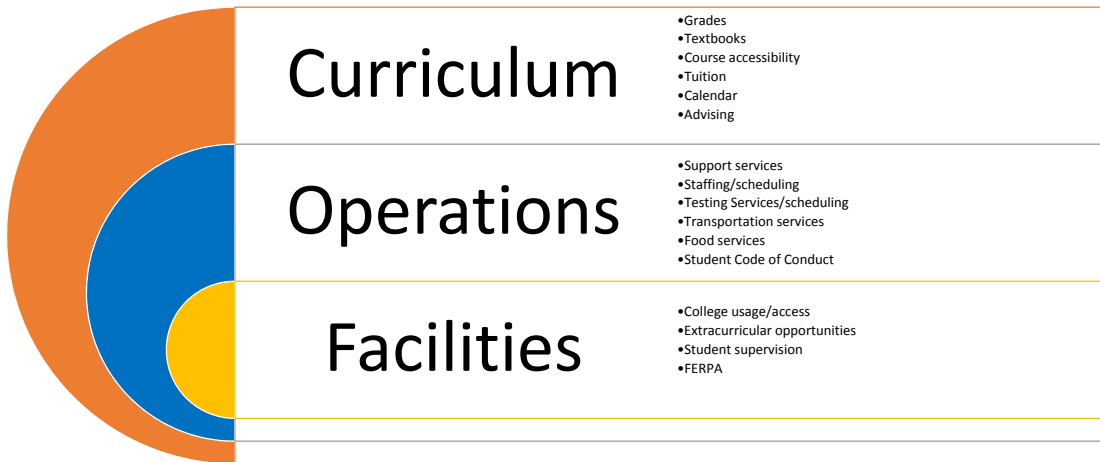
Curriculum

•Grades
•Textbooks
•Course accessibility
•Tuition
•Calendar
•Advising

Operations

•Support services
•Staffing/scheduling
•Testing Services/scheduling
•Transportation services
•Food services
•Student Code of Conduct

Facilities

•College usage/access
•Extracurricular opportunities
•Student supervision
•FERPA